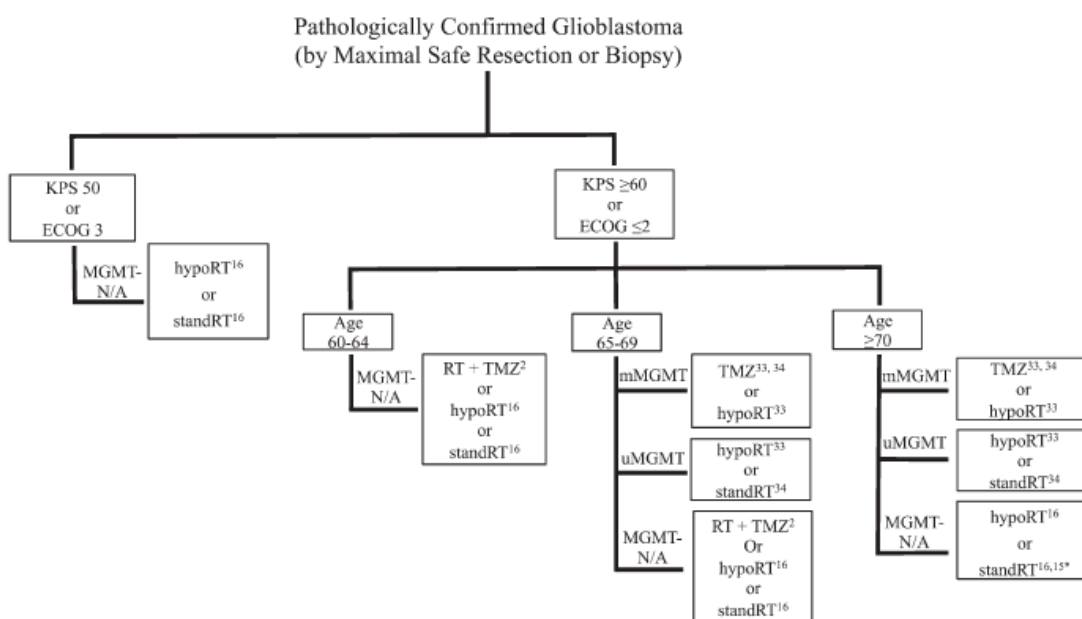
Pathologically Confirmed Glioblastoma
(by Maximal Safe Resection or Biopsy)

KPS 50
or
ECOG 3

MGMT-N/A

hypoRT$^{16}$
or
standRT$^{16}$

KPS $\geq$60
or
ECOG $\leq$2

Age
60-64

MGMT-N/A

RT + TMZ$^{2}$
or
hypoRT$^{16}$
or
standRT$^{16}$

Age
65-69

mMGMT

TMZ$^{33, 34}$
or
hypoRT$^{33}$

uMGMT

hypoRT$^{33}$
or
standRT$^{34}$

MGMT-N/A

RT + TMZ$^{2}$
Or
hypoRT$^{16}$
or
standRT$^{16}$

Age
$\geq$70

mMGMT

TMZ$^{33, 34}$
or
hypoRT$^{33}$

uMGMT

hypoRT$^{33}$
or
standRT$^{34}$

MGMT-N/A

hypoRT$^{16}$
or
standRT$^{16,15*}$